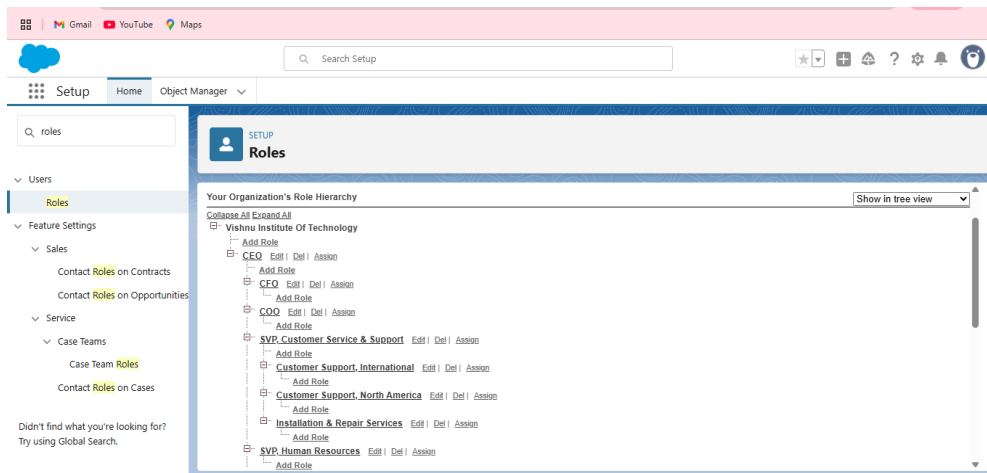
Gmail YouTube Maps

Search Setup

Setup Home Object Manager

roles

Users
Roles
Feature Settings
Sales
Contact Roles on Contracts
Contact Roles on Opportunities
Service
Case Teams
Case Team Roles
Contact Roles on Cases

Didn't find what you're looking for? Try using Global Search.

SETUP
Roles

Your Organization's Role Hierarchy

Show in tree view

Collapse All Expand All

Vishnu Institute Of Technology
Add Role
CEO Edit | Del | Assign
Add Role
CFO Edit | Del | Assign
Add Role
COO Edit | Del | Assign
Add Role
SVP, Customer Service & Support Edit | Del | Assign
Add Role
Customer Support, International Edit | Del | Assign
Add Role
Customer Support, North America Edit | Del | Assign
Add Role
Installation & Repair Services Edit | Del | Assign
Add Role
SVP, Human Resources Edit | Del | Assign
Add Role